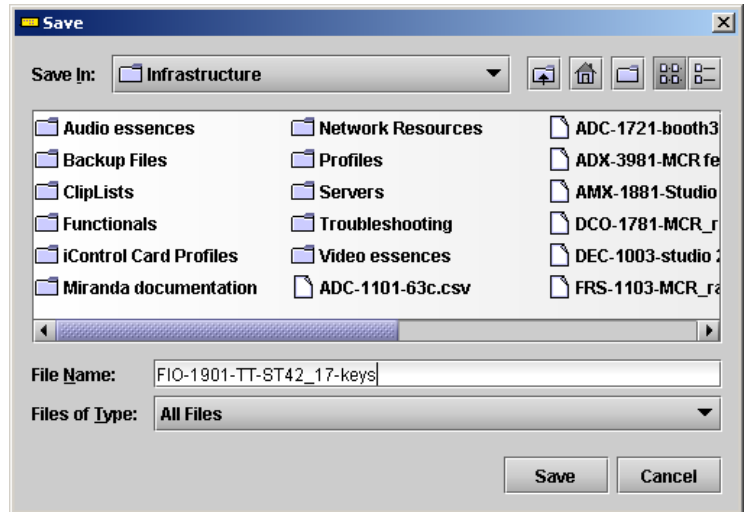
Save

Save In: Infrastructure

Audio essences
Backup Files
ClipLists
Functionals
iControl Card Profiles
Miranda documentation

Network Resources
Profiles
Servers
Troubleshooting
Video essences
ADC-1101-63c.csv

ADC-1721-booth3
ADX-3981-MCR fe
AMX-1881-Studio
DCO-1781-MCR_r
DEC-1003-studio 2
FRS-1103-MCR_ra

File Name: FIO-1901-TT-ST42_17-keys

Files of Type: All Files

Save
Cancel